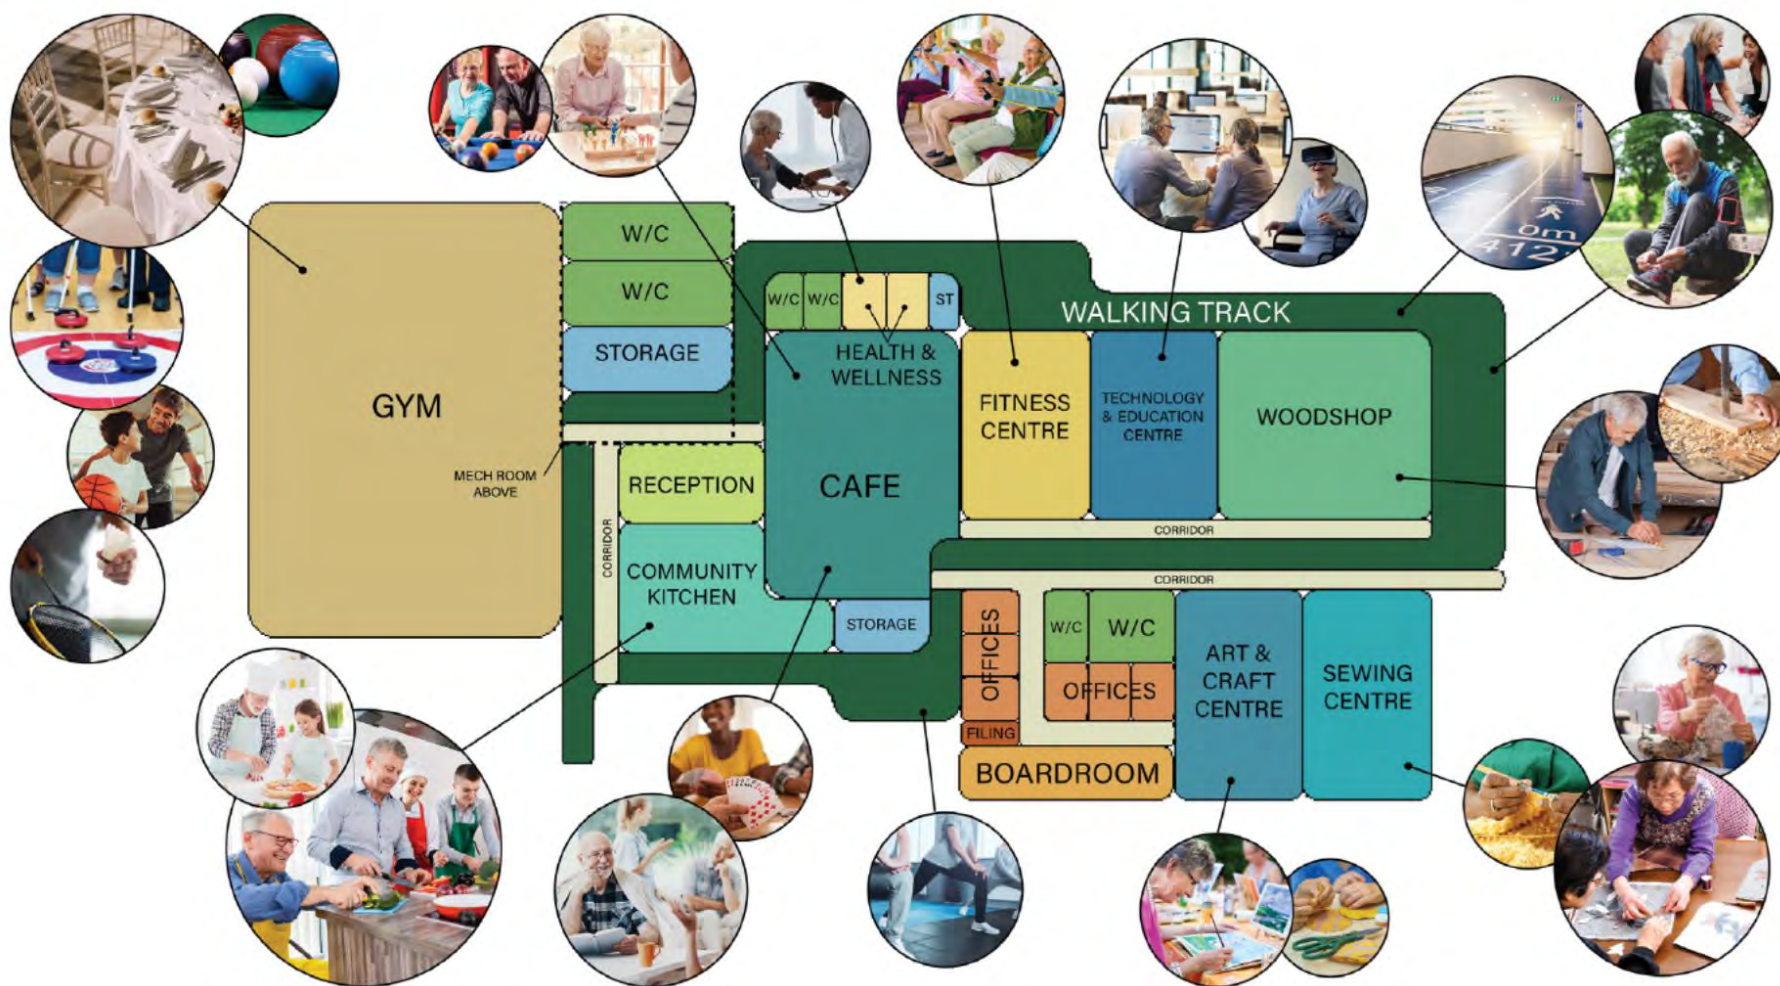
W/C

W/C

STORAGE

GYM

MECH ROOM ABOVE

W/C W/C ST

HEALTH & WELLNESS

WALKING TRACK

FITNESS CENTRE

TECHNOLOGY & EDUCATION CENTRE

WOODSHOP

RECEPTION

CAFE

CORRIDOR

CORRIDOR

CORRIDOR

COMMUNITY KITCHEN

STORAGE

OFFICES

W/C W/C

OFFICES

ART & CRAFT CENTRE

SEWING CENTRE

FILING

BOARDROOM

0m 412